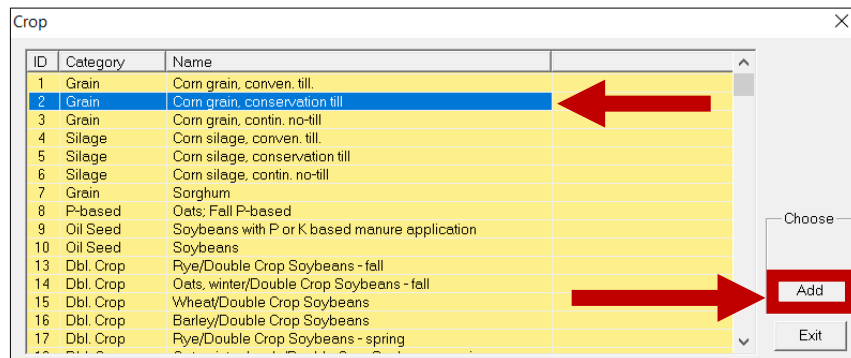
Crop

| ID | Category | Name |
|---|---|---|
| 1 | Grain | Corn grain, conven. till. |
| 2 | Grain | Corn grain, conservation till |
| 3 | Grain | Corn grain, contin. no-till |
| 4 | Silage | Corn silage, conven. till. |
| 5 | Silage | Corn silage, conservation till |
| 6 | Silage | Corn silage, contin. no-till |
| 7 | Grain | Sorghum |
| 8 | P-based | Oats; Fall P-based |
| 9 | Oil Seed | Soybeans with P or K based manure application |
| 10 | Oil Seed | Soybeans |
| 13 | Dbl. Crop | Rye/Double Crop Soybeans - fall |
| 14 | Dbl. Crop | Oats, winter/Double Crop Soybeans - fall |
| 15 | Dbl. Crop | Wheat/Double Crop Soybeans |
| 16 | Dbl. Crop | Barley/Double Crop Soybeans |
| 17 | Dbl. Crop | Rye/Double Crop Soybeans - spring |
| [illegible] | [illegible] | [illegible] |

Choose

Add

Exit